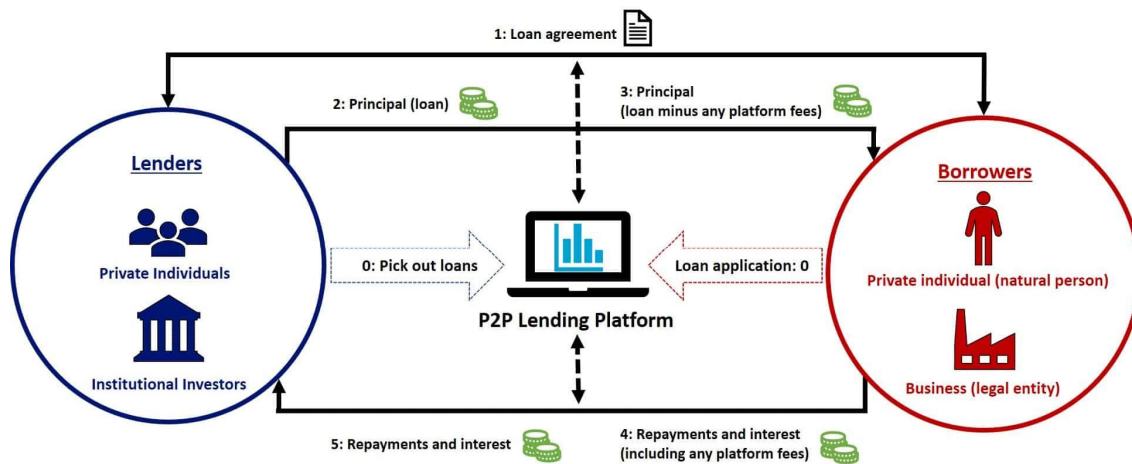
1: Loan agreement

2: Principal (loan)

3: Principal (loan minus any platform fees)

Lenders

Private Individuals

Institutional Investors

0: Pick out loans

P2P Lending Platform

Loan application: 0

Borrowers

Private individual (natural person)

Business (legal entity)

5: Repayments and interest

4: Repayments and interest (including any platform fees)